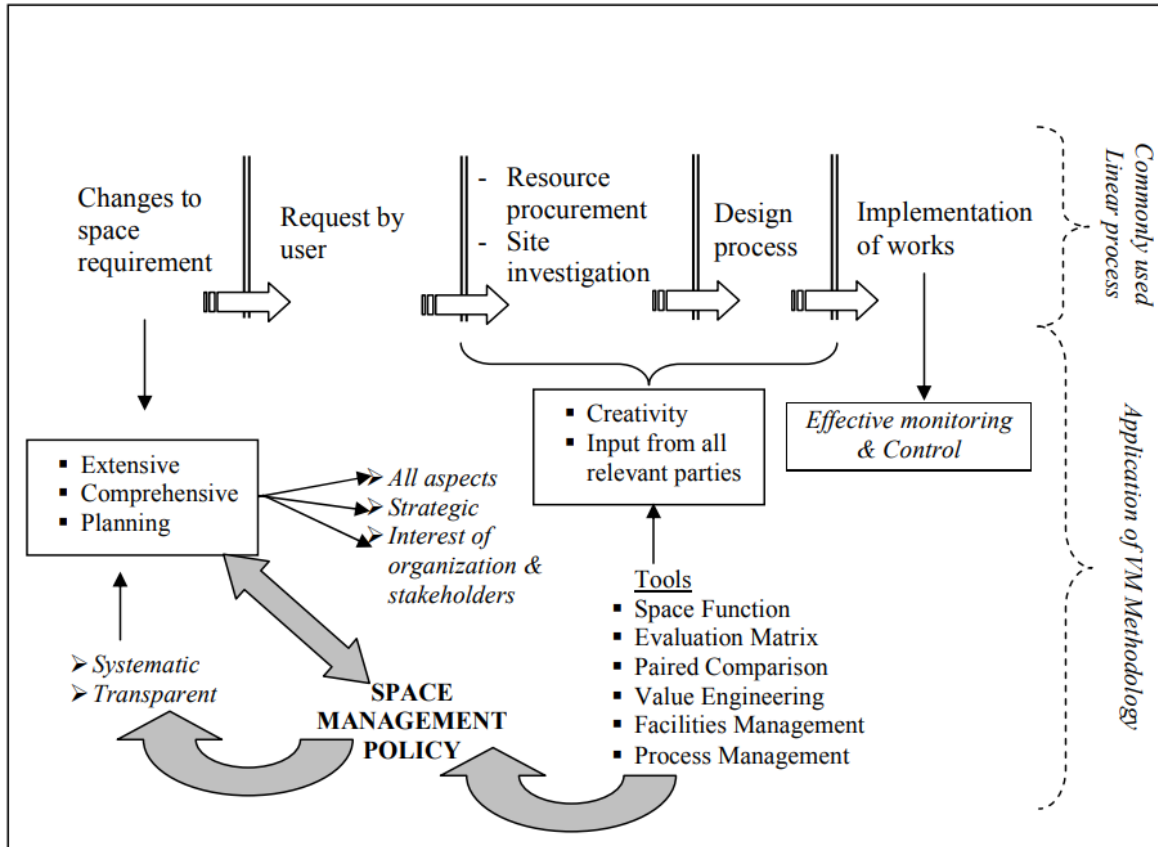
Changes to space requirement

Request by user

- Resource procurement
- Site investigation

Design process

Implementation of works

Commonly used Linear process

- Creativity
- Input from all relevant parties

Effective monitoring & Control

- Extensive
- Comprehensive
- Planning

All aspects
Strategic
Interest of organization & stakeholders

Application of VM Methodology

Tools
- Space Function
- Evaluation Matrix
- Paired Comparison
- Value Engineering
- Facilities Management
- Process Management

Systematic
Transparent

SPACE MANAGEMENT POLICY